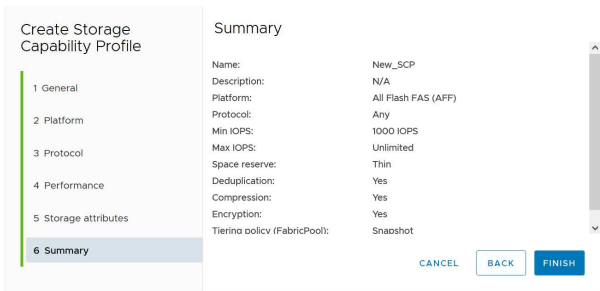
Create Storage Capability Profile

1 General

2 Platform

3 Protocol

4 Performance

5 Storage attributes

6 Summary

Summary

| | |
|---|---|
| Name: | New_SCP |
| Description: | N/A |
| Platform: | All Flash FAS (AFF) |
| Protocol: | Any |
| Min IOPS: | 1000 IOPS |
| Max IOPS: | Unlimited |
| Space reserve: | Thin |
| Deduplication: | Yes |
| Compression: | Yes |
| Encryption: | Yes |
| Tiering policy (FabricPool): | Snapshot |

CANCEL BACK FINISH